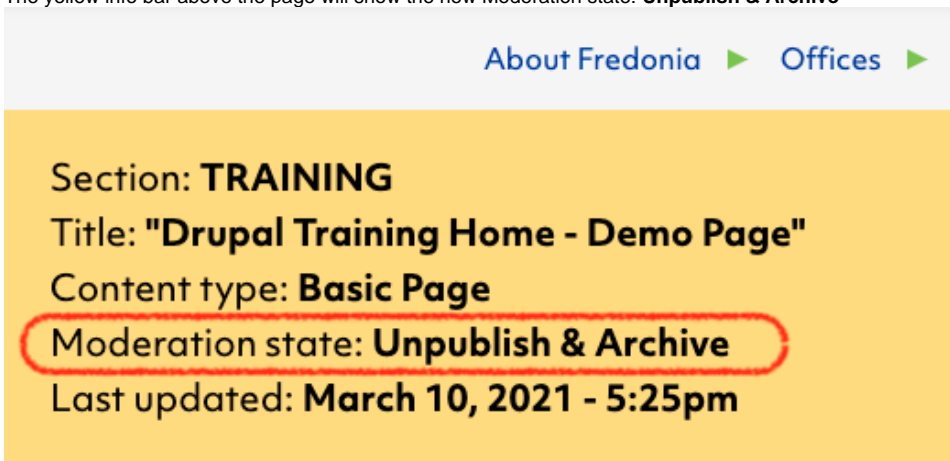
The yellow info bar above the page will show the new Moderation state: **Unpublish & Archive**

About Fredonia ► Offices ►

Section: **TRAINING**
Title: **"Drupal Training Home - Demo Page"**
Content type: **Basic Page**
Moderation state: **Unpublish & Archive**
Last updated: **March 10, 2021 - 5:25pm**